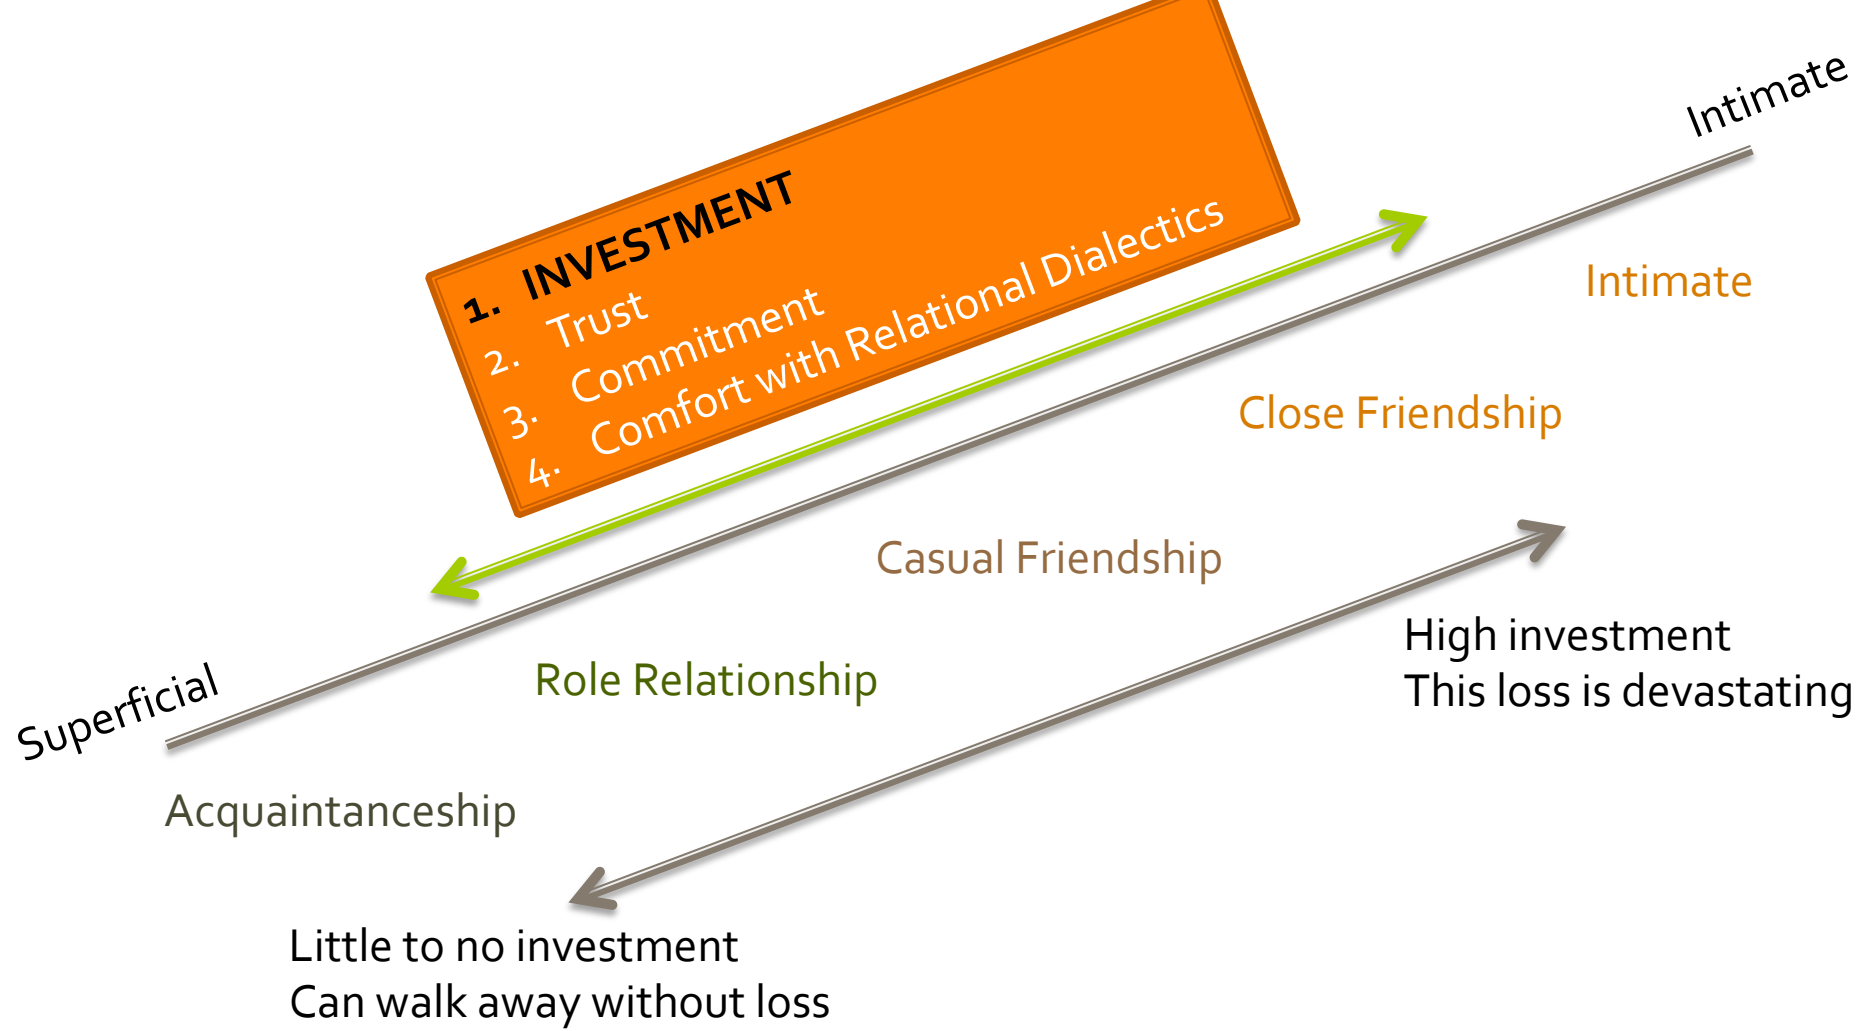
1. INVESTMENT
2. Trust
3. Commitment
4. Comfort with Relational Dialectics

Intimate

Intimate

Close Friendship

Casual Friendship

Superficial

Role Relationship

High investment
This loss is devastating

Acquaintanceship

Little to no investment
Can walk away without loss